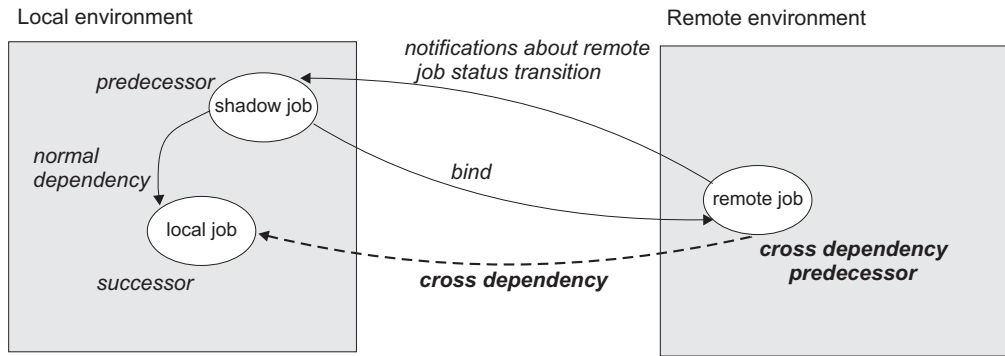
Local environment

Remote environment

notifications about remote job status transition

predecessor

shadow job

normal dependency

bind

remote job

local job

cross dependency predecessor

successor

cross dependency